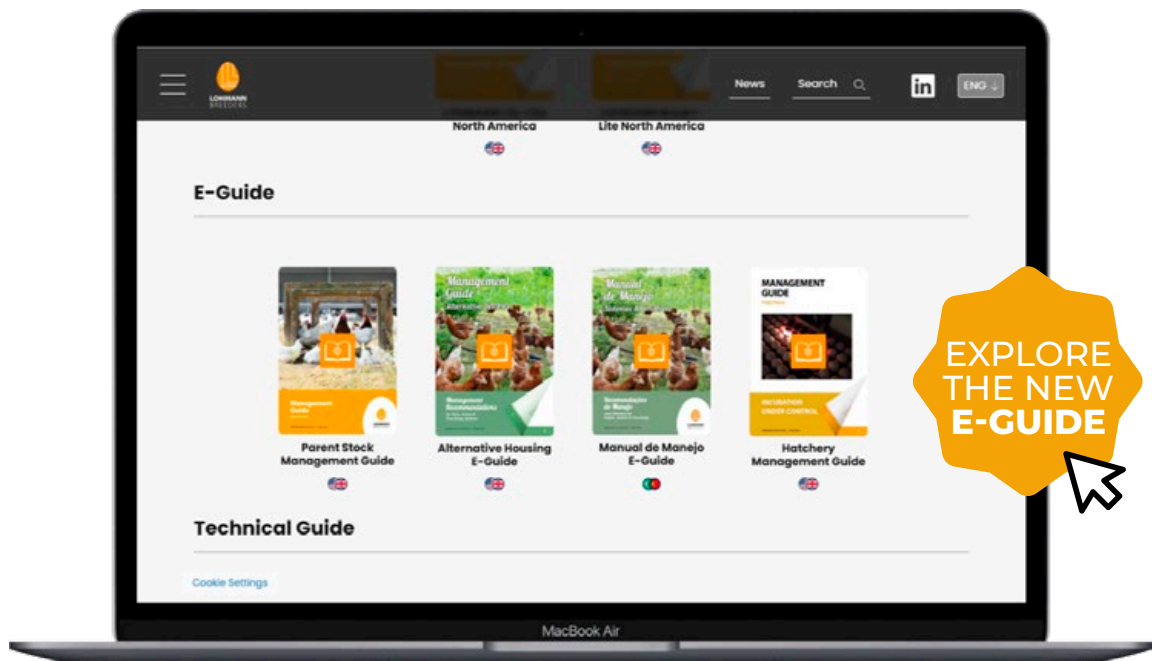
LOHMANN BREEDERS

News

Search

in

ENG

North America

Lite North America

E-Guide

Management Guide

Parent Stock Management Guide

Management Guide

Alternative Housing E-Guide

Manual de Manejo

Manual de Manejo E-Guide

MANAGEMENT GUIDE

INCUBATION UNDER CONTROL

Hatchery Management Guide

Technical Guide

Cookie Settings

EXPLORE THE NEW E-GUIDE

MacBook Air